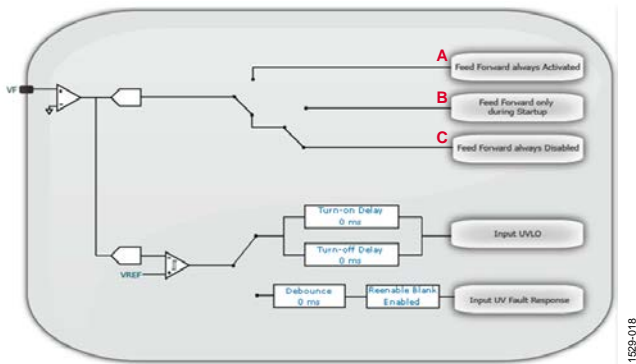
A
Feed Forward always Activated

B
Feed Forward only during Startup

C
Feed Forward always Disabled

VF

Turn-on Delay
0 ms

Turn-off Delay
0 ms

Input UVLO

VREF

Debounce
0 ms

Reenable Blank
Enabled

Input UV Fault Response

1529-018